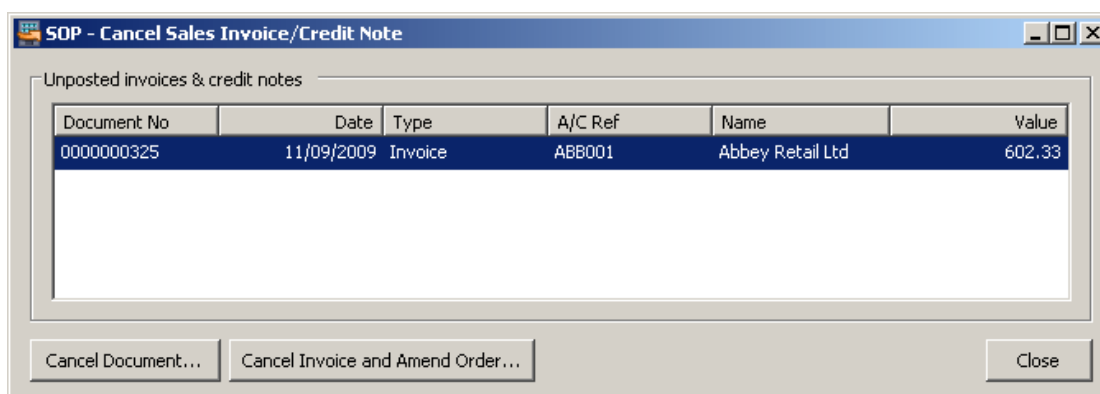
SOP - Cancel Sales Invoice/Credit Note

Unposted invoices & credit notes

| Document No | Date | Type | A/C Ref | Name | Value |
|---|---|---|---|---|---|
| 0000000325 | 11/09/2009 | Invoice | ABB001 | Abbey Retail Ltd | 602.33 |

Cancel Document... Cancel Invoice and Amend Order... Close